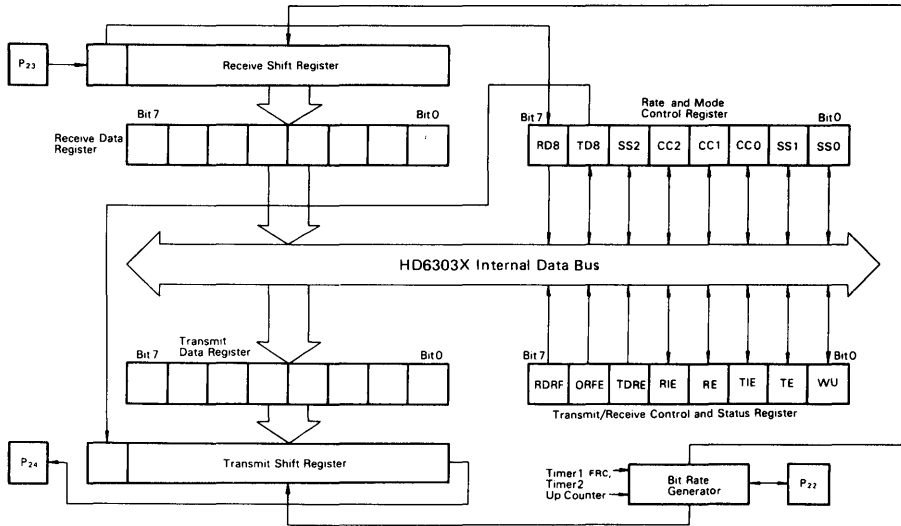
$P_{23}$

Receive Shift Register

Bit 7

Bit 0

Receive Data Register

Rate and Mode Control Register

Bit 7

Bit 0

| RD8 | TD8 | SS2 | CC2 | CC1 | CC0 | SS1 | SS0 |
|---|---|---|---|---|---|---|---|

HD6303X Internal Data Bus

Transmit Data Register

Bit 7

Bit 0

Bit 7

Bit 0

| RDRF | ORFE | TDRE | RIE | RE | TIE | TE | WU |
|---|---|---|---|---|---|---|---|

Transmit/Receive Control and Status Register

$P_{24}$

Transmit Shift Register

Timer1 FRC, Timer2 Up Counter

Bit Rate Generator

$P_{22}$